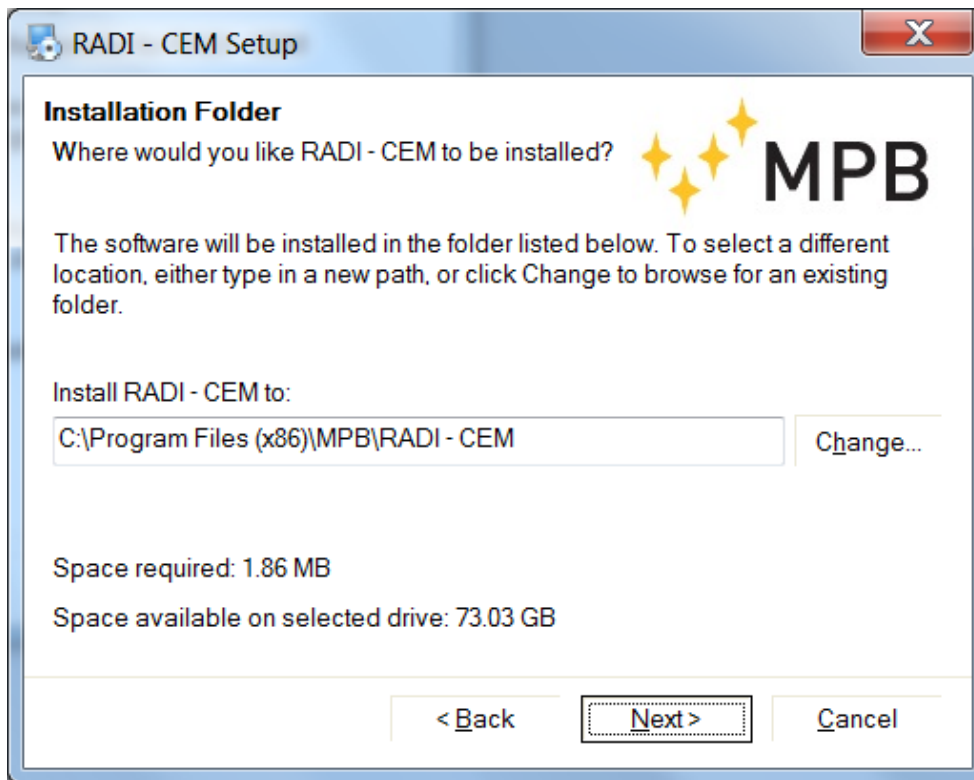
RADI - CEM Setup

X

Installation Folder

Where would you like RADI - CEM to be installed?

MPB

The software will be installed in the folder listed below. To select a different location, either type in a new path, or click Change to browse for an existing folder.

Install RADI - CEM to:

C:\Program Files (x86)\MPB\RADI - CEM

Change...

Space required: 1.86 MB

Space available on selected drive: 73.03 GB

< Back

Next >

Cancel